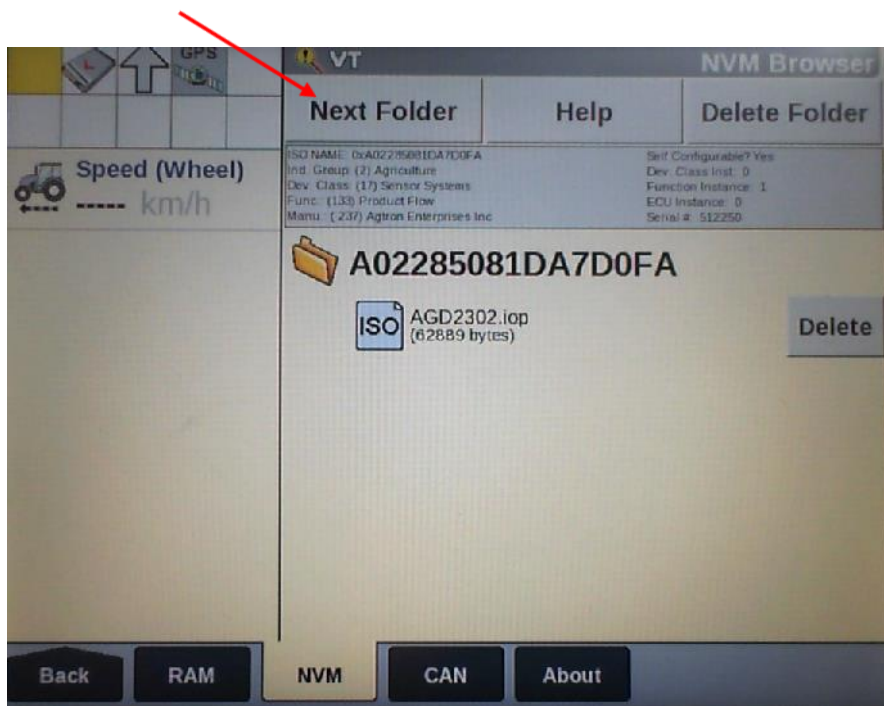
GPS

VT

NVM Browser

Next Folder

Help

Delete Folder

Speed (Wheel)
----- km/h

ISO NAME: 0xA02285081DA7D0FA
Ind. Group: (2) Agriculture
Dev. Class: (17) Sensor Systems
Func.: (133) Product Flow
Manu.: ( 237) Agtron Enterprises Inc

Self Configurable? Yes
Dev. Class Inst.: 0
Function Instance: 1
ECU Instance: 0
Serial #: 512250

A02285081DA7D0FA

ISO

AGD2302.iop
(62889 bytes)

Delete

Back

RAM

NVM

CAN

About